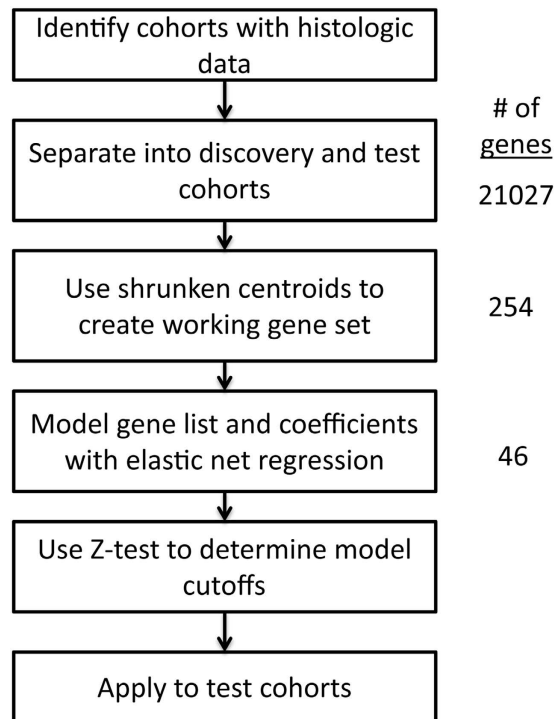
Identify cohorts with histologic data

Separate into discovery and test cohorts

Use shrunken centroids to create working gene set

Model gene list and coefficients with elastic net regression

Use Z-test to determine model cutoffs

Apply to test cohorts

# of genes

21027

254

46